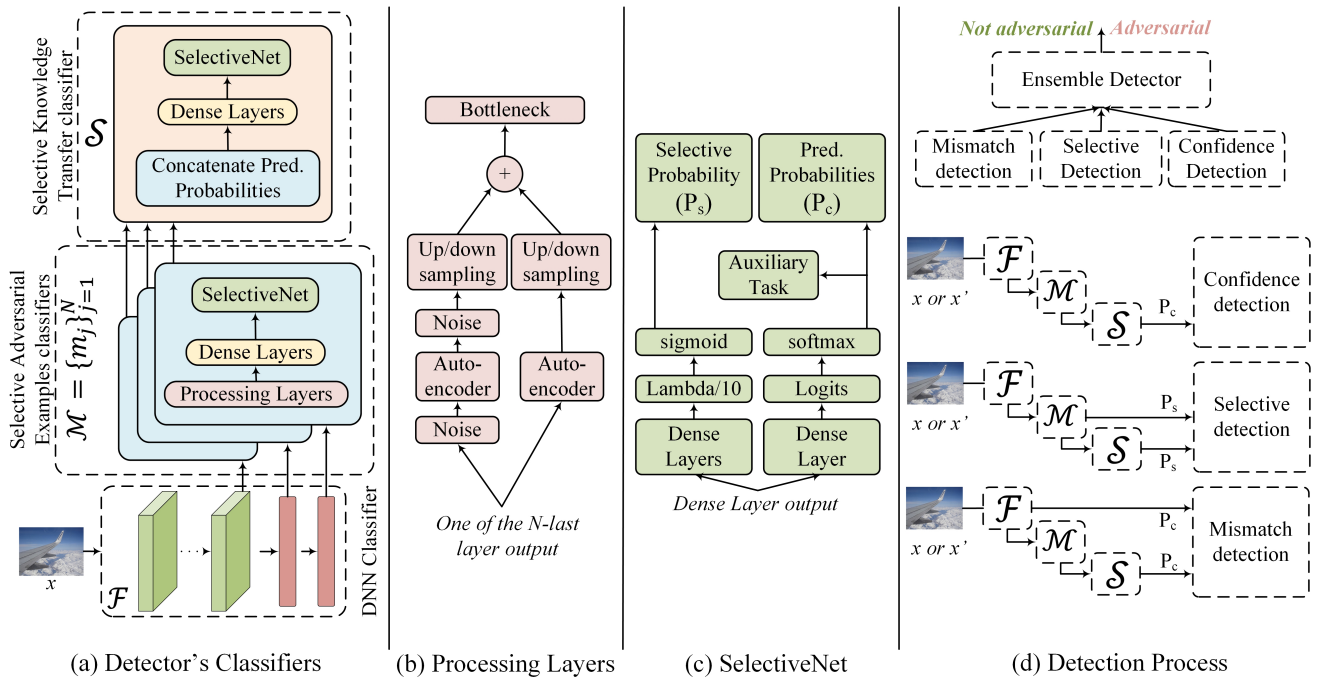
Selective Knowledge Transfer classifier
$\mathcal{S}$
SelectiveNet
Dense Layers
Concatenate Pred. Probabilities

Selective Adversarial Examples classifiers
$\mathcal{M} = \{m_j\}_{j=1}^{N}$
SelectiveNet
Dense Layers
Processing Layers

$x$
· · ·
$\mathcal{F}$
DNN Classifier

(a) Detector's Classifiers

Bottleneck
+
Up/down sampling
Up/down sampling
Noise
Auto-encoder
Auto-encoder
Noise
One of the N-last layer output

(b) Processing Layers

Selective Probability ($P_s$)
Pred. Probabilities ($P_c$)
Auxiliary Task
sigmoid
softmax
Lambda/10
Logits
Dense Layers
Dense Layer
Dense Layer output

(c) SelectiveNet

Not adversarial
Adversarial
Ensemble Detector
Mismatch detection
Selective Detection
Confidence Detection

$\mathcal{F}$
$\mathcal{M}$
$\mathcal{S}$
x or x'
$P_c$
Confidence detection

$\mathcal{F}$
$\mathcal{M}$
$\mathcal{S}$
x or x'
$P_s$
$P_s$
Selective detection

$\mathcal{F}$
$\mathcal{M}$
$\mathcal{S}$
x or x'
$P_c$
$P_c$
Mismatch detection

(d) Detection Process